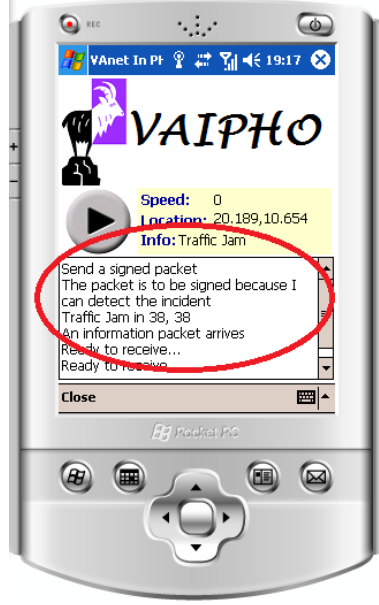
REC

VAnet In Pł 19:17

VAIPHO

Speed: 0
Location: 20.189,10.654
Info: Traffic Jam

Send a signed packet
The packet is to be signed because I can detect the incident
Traffic Jam in 38, 38
An information packet arrives
Ready to receive...
Ready to receive...

Close

Pocket PC